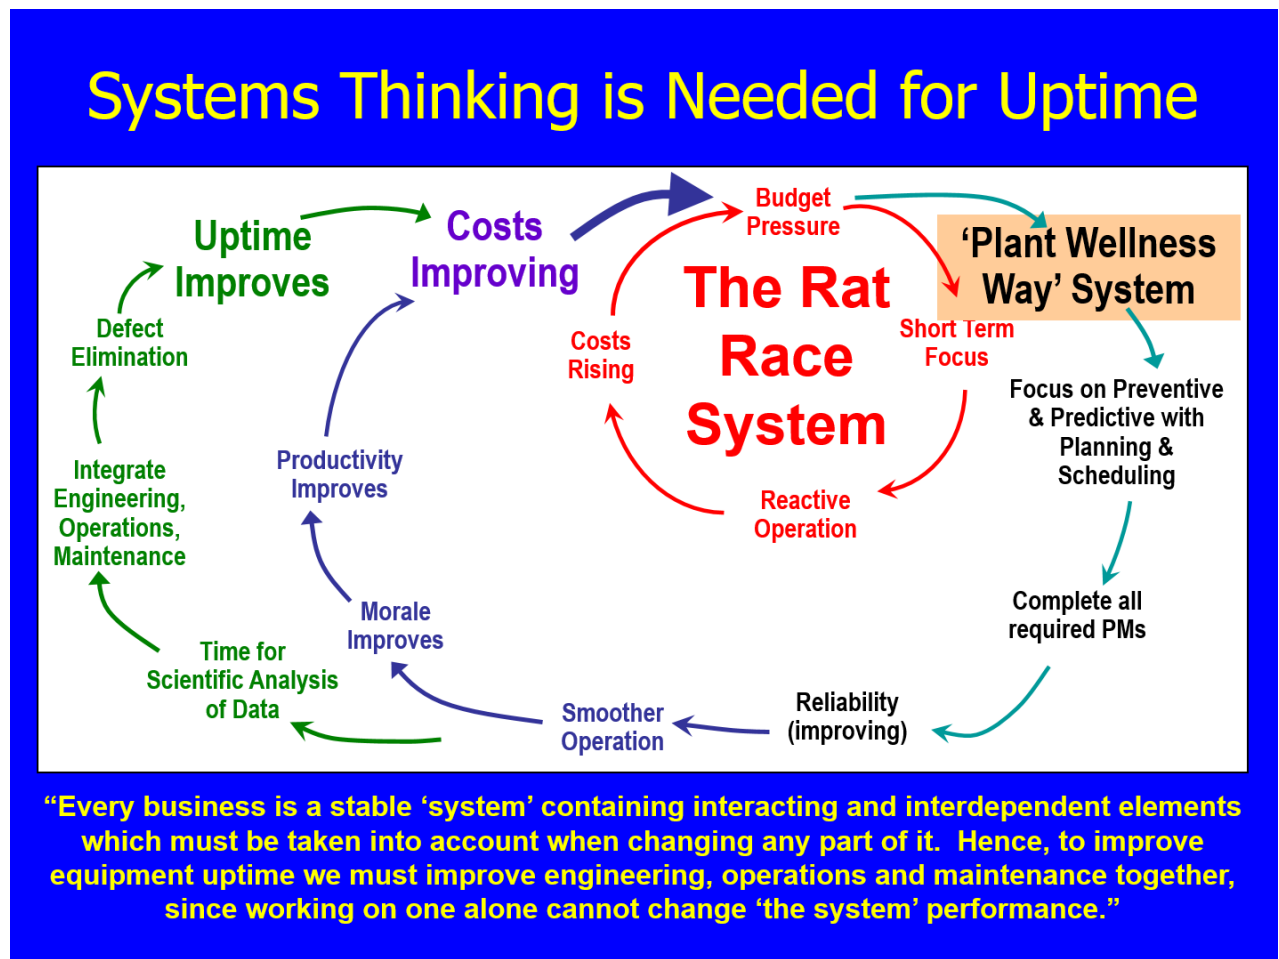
Systems Thinking is Needed for Uptime

Uptime Improves

Costs Improving

Budget Pressure

The Rat Race System

'Plant Wellness Way' System

Short Term Focus

Costs Rising

Reactive Operation

Defect Elimination

Integrate Engineering, Operations, Maintenance

Productivity Improves

Morale Improves

Time for Scientific Analysis of Data

Smoother Operation

Reliability (improving)

Focus on Preventive & Predictive with Planning & Scheduling

Complete all required PMs

"Every business is a stable 'system' containing interacting and interdependent elements which must be taken into account when changing any part of it. Hence, to improve equipment uptime we must improve engineering, operations and maintenance together, since working on one alone cannot change 'the system' performance."